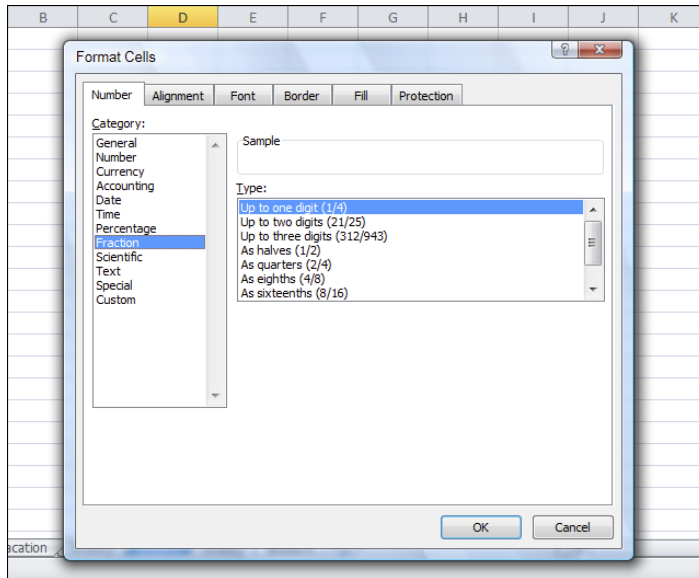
B C D E F G H I J K

Format Cells

?

Number Alignment Font Border Fill Protection

Category:

General
Number
Currency
Accounting
Date
Time
Percentage
Fraction
Scientific
Text
Special
Custom

Sample

Type:

Up to one digit (1/4)
Up to two digits (21/25)
Up to three digits (312/943)
As halves (1/2)
As quarters (2/4)
As eighths (4/8)
As sixteenths (8/16)

OK Cancel

acation